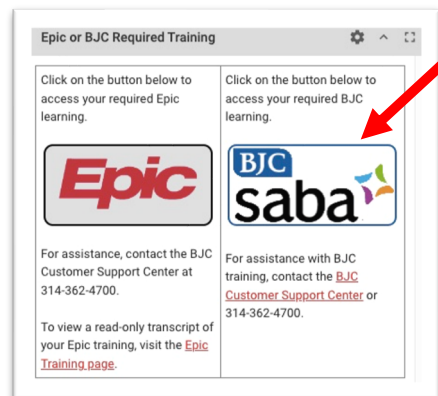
Epic or BJC Required Training

| Click on the button below to access your required Epic learning. | Click on the button below to access your required BJC learning. |
|---|---|
| Epic | BJC saba |
| For assistance, contact the BJC Customer Support Center at 314-362-4700. To view a read-only transcript of your Epic training, visit the Epic Training page. | For assistance with BJC training, contact the BJC Customer Support Center or 314-362-4700. |